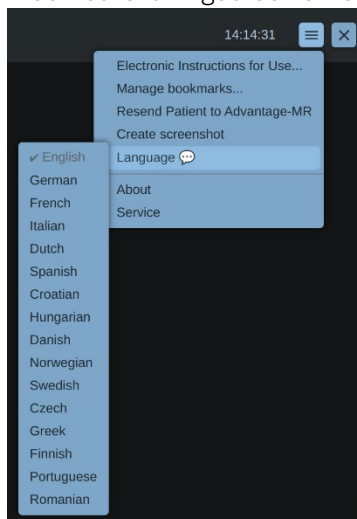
14:14:31

Electronic Instructions for Use...
Manage bookmarks...
Resend Patient to Advantage-MR
Create screenshot
Language
About
Service

✓ English
German
French
Italian
Dutch
Spanish
Croatian
Hungarian
Danish
Norwegian
Swedish
Czech
Greek
Finnish
Portuguese
Romanian